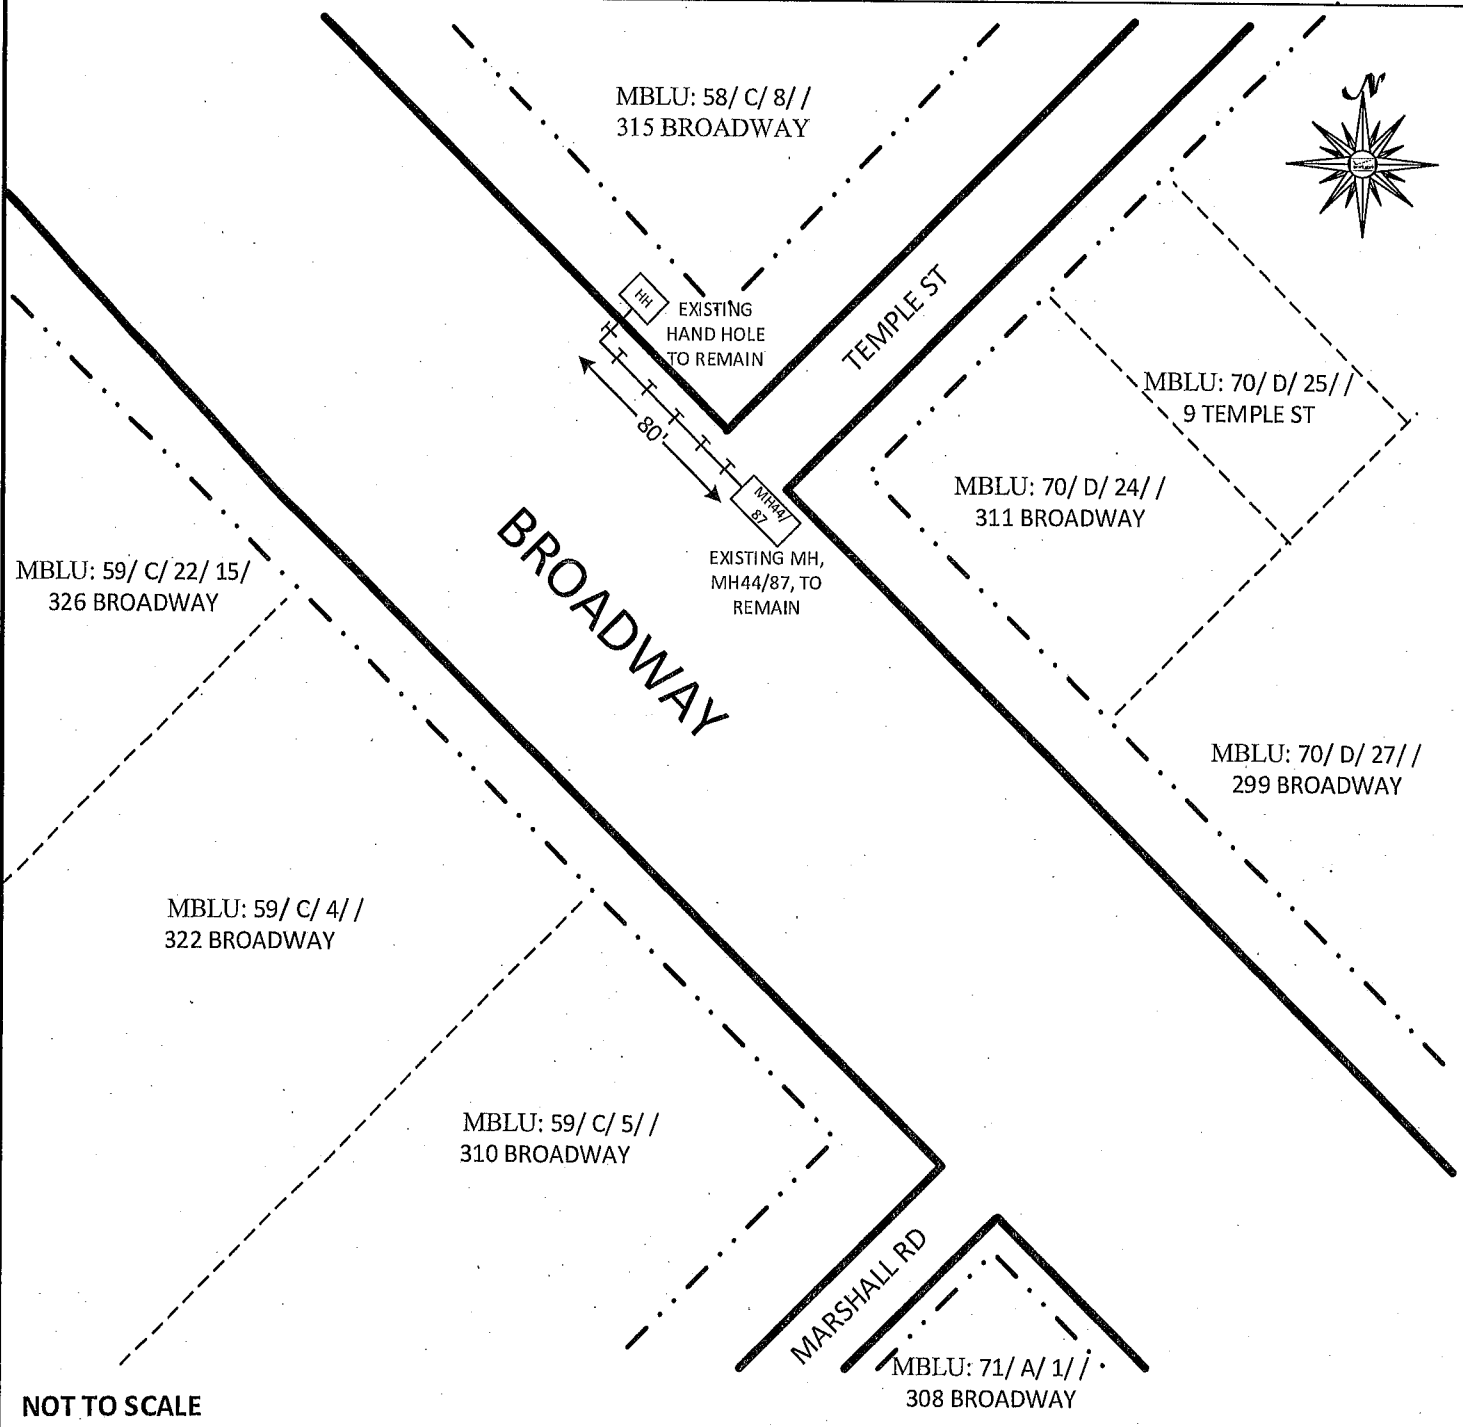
MBLU: 58/ C/ 8/ /
315 BROADWAY

N

HH

EXISTING HAND HOLE TO REMAIN

TEMPLE ST

80'

MBLU: 70/ D/ 25/ /
9 TEMPLE ST

MBLU: 70/ D/ 24/ /
311 BROADWAY

MH44/87

EXISTING MH, MH44/87, TO REMAIN

BROADWAY

MBLU: 59/ C/ 22/ 15/
326 BROADWAY

MBLU: 70/ D/ 27/ /
299 BROADWAY

MBLU: 59/ C/ 4/ /
322 BROADWAY

MBLU: 59/ C/ 5/ /
310 BROADWAY

MARSHALL RD

MBLU: 71/ A/ 1/ /
308 BROADWAY

NOT TO SCALE